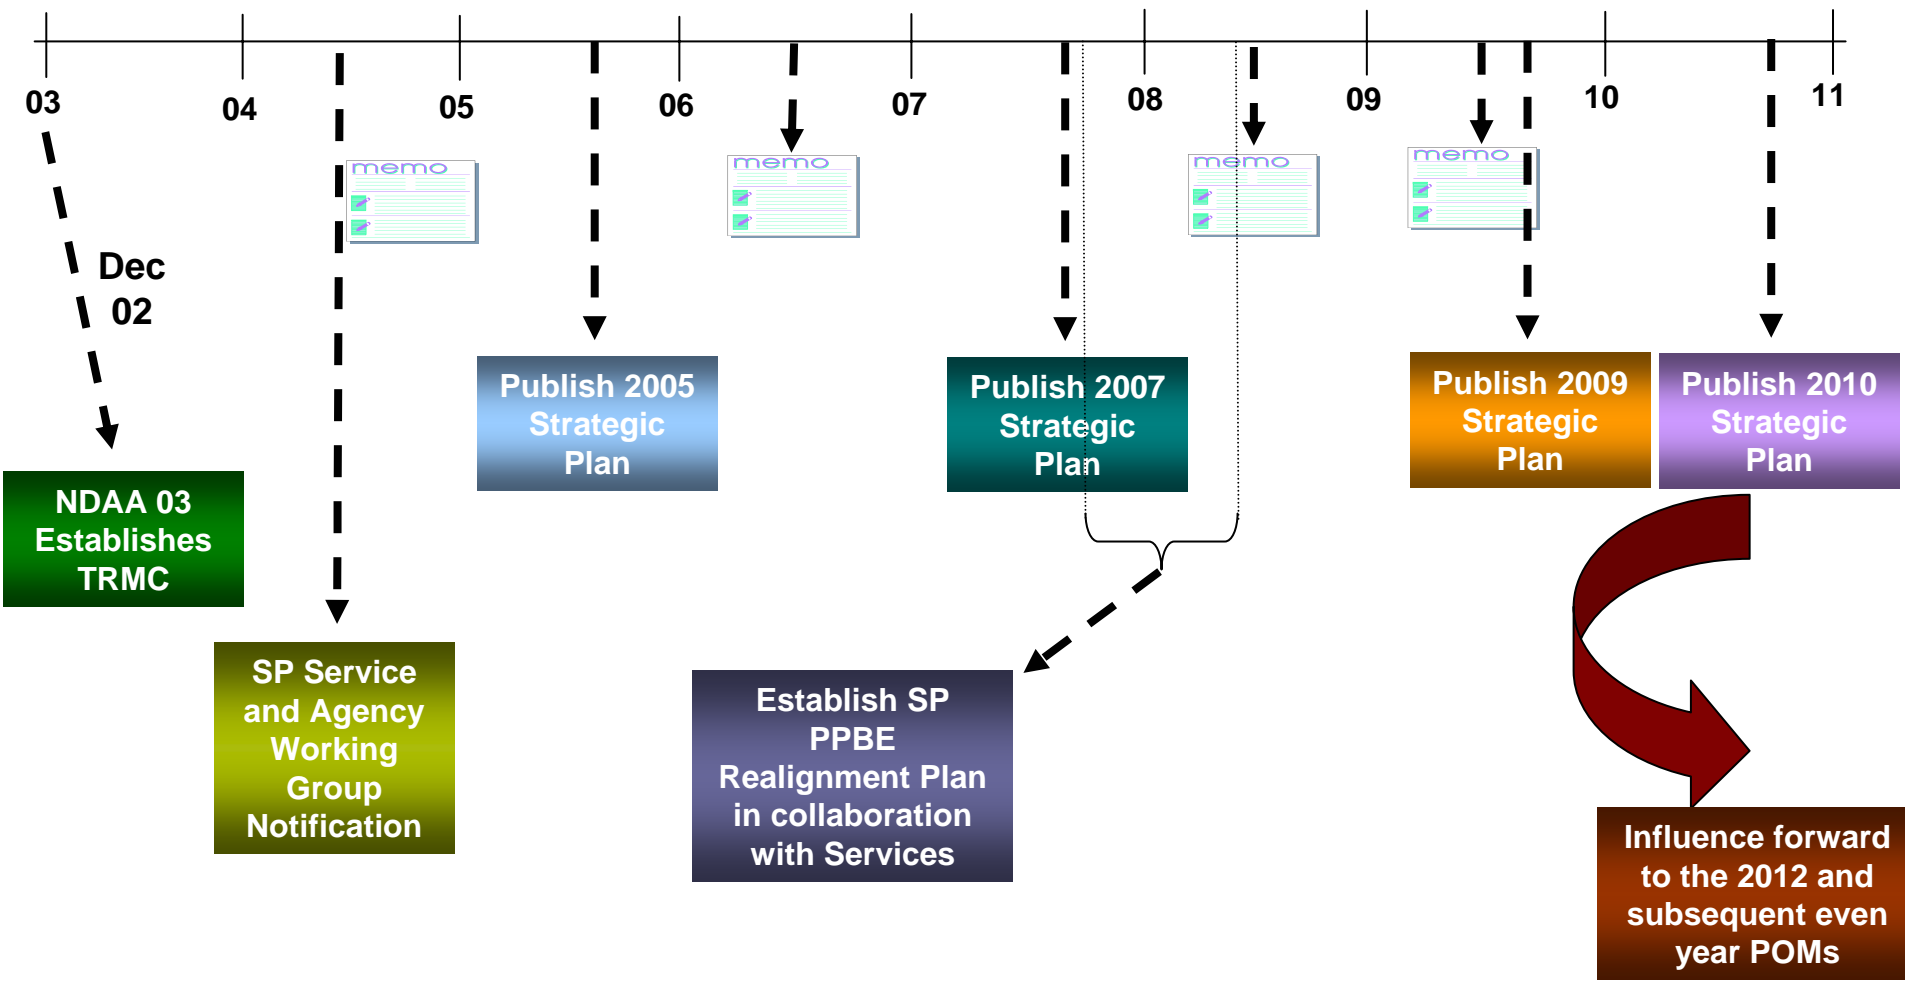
03 04 05 06 07 08 09 10 11

Dec 02

memo

memo

memo

memo

NDAA 03 Establishes TRMC

SP Service and Agency Working Group Notification

Publish 2005 Strategic Plan

Publish 2007 Strategic Plan

Establish SP PPBE Realignment Plan in collaboration with Services

Publish 2009 Strategic Plan

Publish 2010 Strategic Plan

Influence forward to the 2012 and subsequent even year POMs